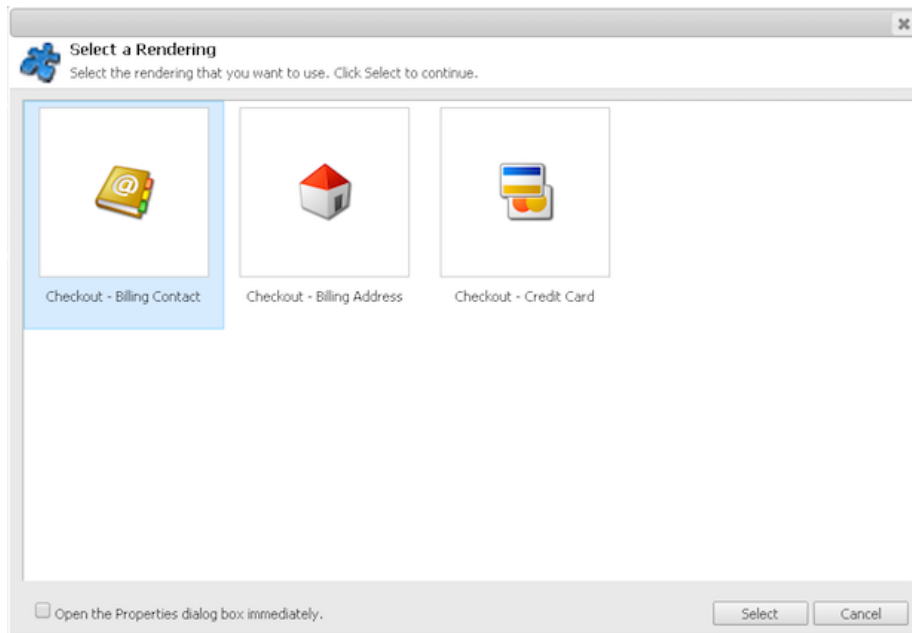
Select a Rendering
Select the rendering that you want to use. Click Select to continue.

Checkout - Billing Contact

Checkout - Billing Address

Checkout - Credit Card

Open the Properties dialog box immediately.

Select

Cancel